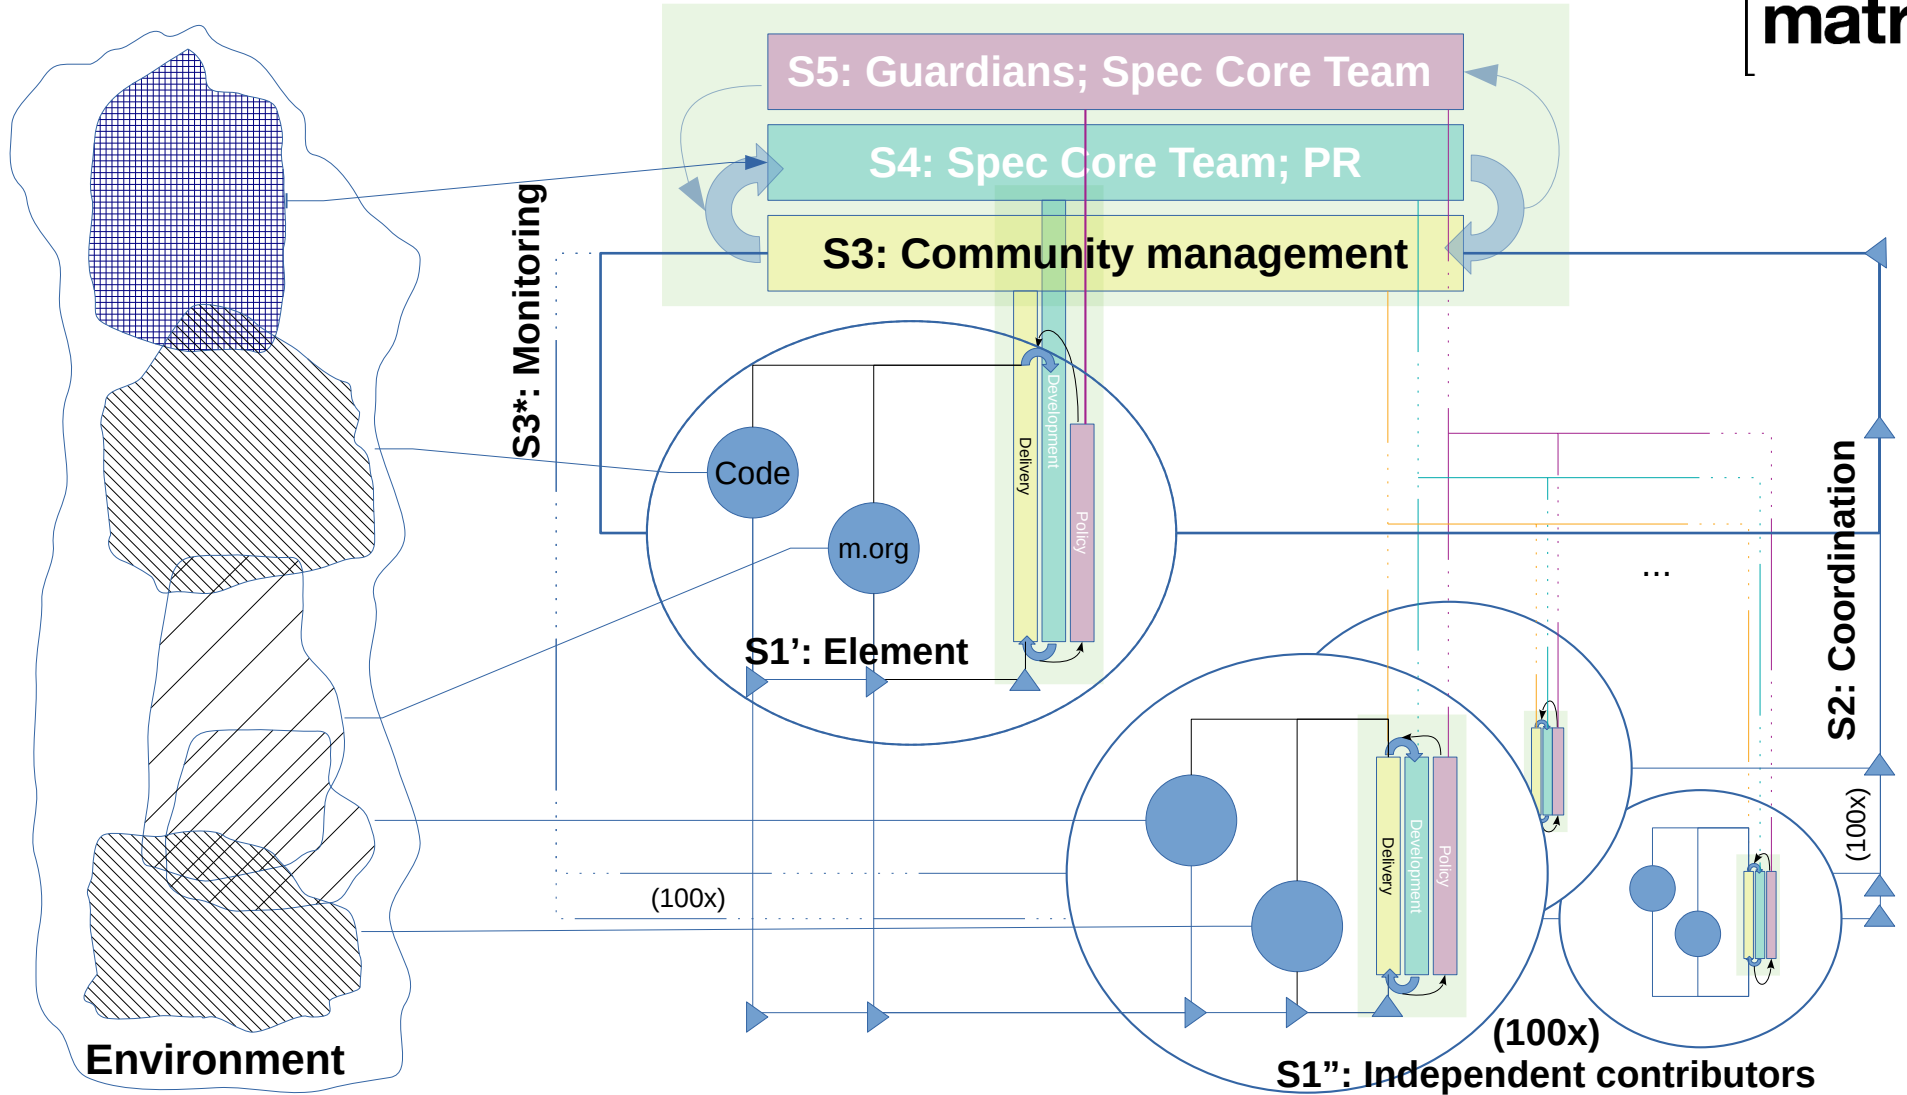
matr

S5: Guardians; Spec Core Team

S4: Spec Core Team; PR

S3: Community management

S3*: Monitoring

Code

m.org

Delivery

Development

Policy

S1': Element

...

S2: Coordination

Delivery

Development

Policy

(100x)

(100x)

(100x)

S1": Independent contributors

Environment